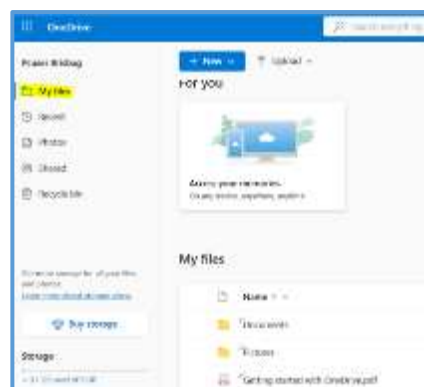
OneDrive

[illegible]

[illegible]

My files

Recent

Photos

Shared

Recycle bin

+ New

Upload

For you

Access your memories

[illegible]

My files

Name

Documents

Pictures

Getting started with OneDrive.pdf

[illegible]

Buy storage

Storage

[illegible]